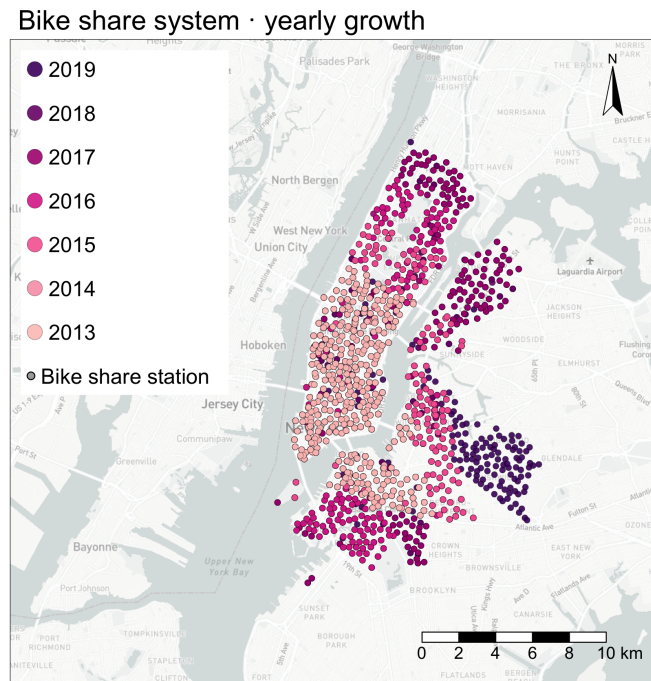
Bike share system · yearly growth

2019
2018
2017
2016
2015
2014
2013
Bike share station

N

Heights
Palisades Park
George Washington Bridge
WASHINGTON HEIGHTS
MORRIS PARK
THE BRONX
Bruckner Expy
CASTLE HILL
MOTT HAVEN
HUNTS POINT
North Bergen
West New York
Union City
Laguardia Airport
JACKSON HEIGHTS
WOODSIDE
SUNNYSIDE
ELMHURST
Flushing
Hoboken
Jersey City
Communipaw
Greenville
GLENDALE
Fulton St
Atlantic Ave
EAST NEW YORK
OZONE
CROWN HEIGHTS
BROWNSVILLE
Bayonne
Upper New York Bay
SUNSET PARK
BOROUGH PARK
BROOKLYN
CANARSIE
PORT RICHMOND
TOMPKINSVILLE
FLATLANDS
BERGEN BEACH

0 2 4 6 8 10 km